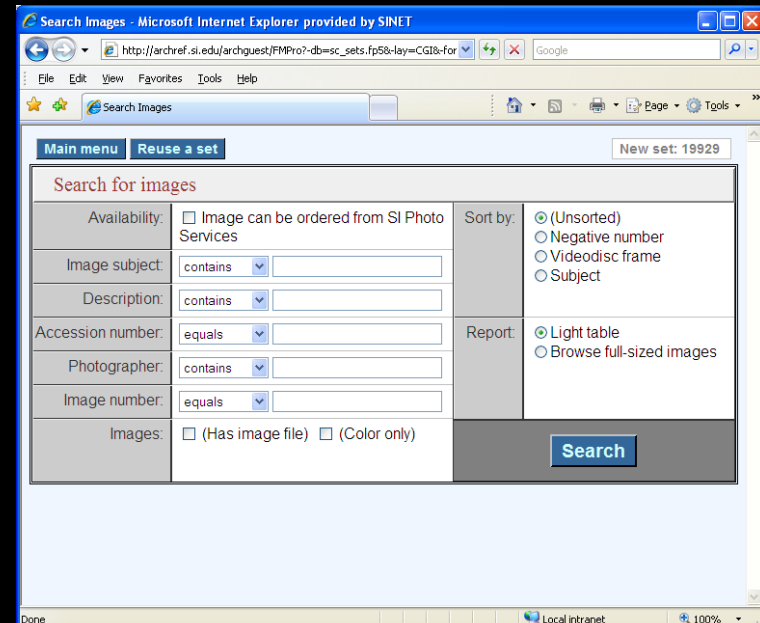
Search Images - Microsoft Internet Explorer provided by SINET

http://archref.si.edu/archguest/FMPro?-db=sc_sets.fp5&-lay=CGI&-for

Google

File Edit View Favorites Tools Help

Search Images

Page Tools

Main menu Reuse a set

New set: 19929

Search for images

| | | | |
|---|---|---|---|
| Availability: | ☐ Image can be ordered from SI Photo Services | Sort by: | ⦿ (Unsorted) ○ Negative number ○ Videodisc frame ○ Subject |
| Image subject: | contains | | |
| Description: | contains | | |
| Accession number: | equals | Report: | ⦿ Light table ○ Browse full-sized images |
| Photographer: | contains | | |
| Image number: | equals | | |
| Images: | ☐ (Has image file) ☐ (Color only) | | Search |

Done

Local intranet

100%